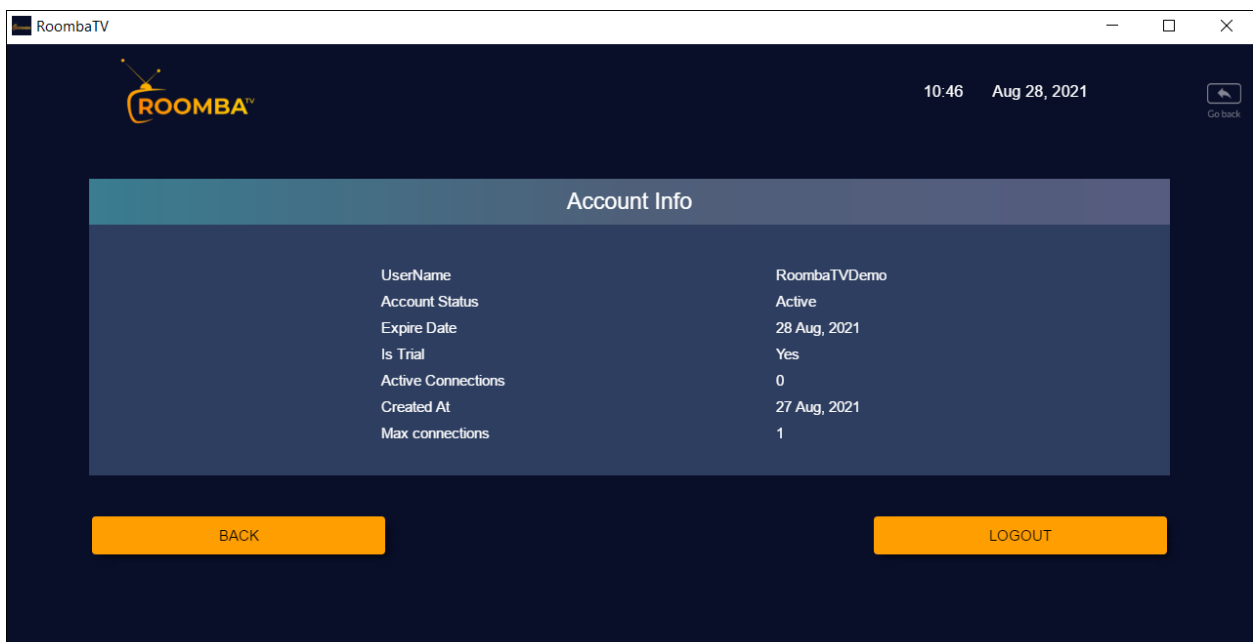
RoombaTV

ROOMBA TV

10:46 Aug 28, 2021

Go back

Account Info

| | |
|---|---|
| UserName | RoombaTVDemo |
| Account Status | Active |
| Expire Date | 28 Aug, 2021 |
| Is Trial | Yes |
| Active Connections | 0 |
| Created At | 27 Aug, 2021 |
| Max connections | 1 |

BACK

LOGOUT